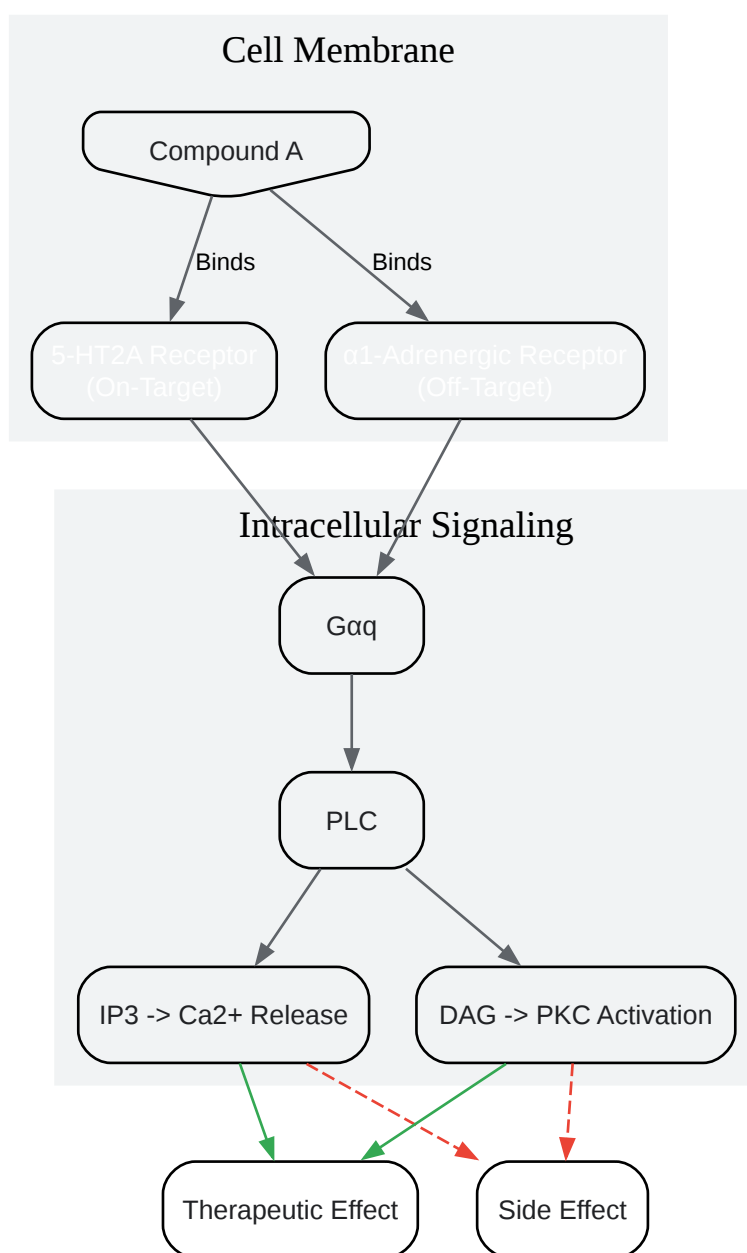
Cell Membrane

Compound A

Binds

Binds

5-HT2A Receptor
(On-Target)

α1-Adrenergic Receptor
(Off-Target)

Intracellular Signaling

Gαq

PLC

IP3 -> Ca2+ Release

DAG -> PKC Activation

Therapeutic Effect

Side Effect